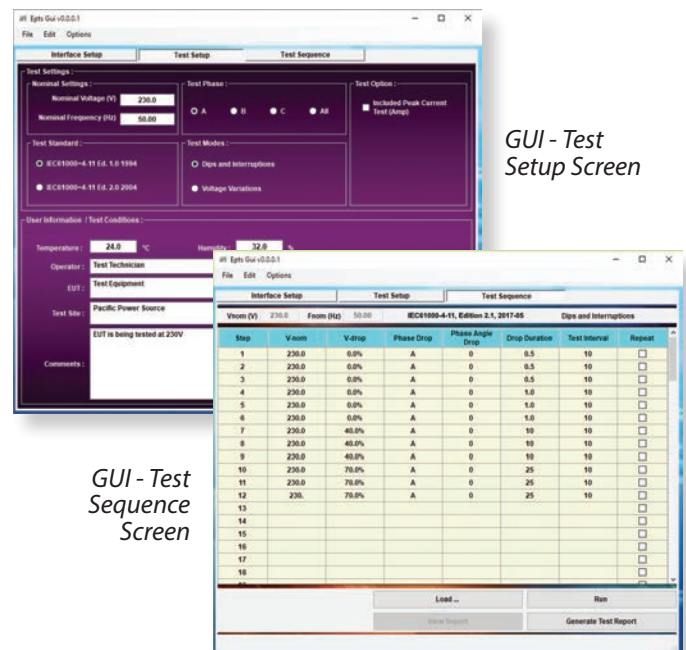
Epts Gui v0.0.0.1

File Edit Options

Interface Setup | Test Setup | Test Sequence

Test Settings :

Nominal Settings :

Nominal Voltage (V) 230.0

Nominal Frequency (Hz) 50.00

Test Phase :

A B C All

Test Option :

Included Peak Current Test (Amp)

Test Standard :

IEC61000-4-11 Ed. 1.0 1994

IEC61000-4-11 Ed. 2.0 2004

Test Modes :

Dips and Interruptions

Voltage Variations

User Information / Test Conditions :

Temperature : 24.0 °C

Humidity : 32.0 %

Operator : Test Technician

EUT : Test Equipment

Test Site : Pacific Power Source

Comments : EUT is being tested at 230V

GUI - Test Setup Screen

Epts Gui v0.0.0.1

File Edit Options

Interface Setup | Test Setup | Test Sequence

Vnom (V) 230.0 Fnom (Hz) 50.00 IEC61000-4-11, Edition 2.1, 2017-05 Dips and Interruptions

| Step | V-nom | V-drop | Phase Drop | Phase Angle Drop | Drop Duration | Test Interval | Repeat |
|---|---|---|---|---|---|---|---|
| 1 | 230.0 | 0.0% | A | 0 | 0.5 | 10 | ☐ |
| 2 | 230.0 | 0.0% | A | 0 | 0.5 | 10 | ☐ |
| 3 | 230.0 | 0.0% | A | 0 | 0.5 | 10 | ☐ |
| 4 | 230.0 | 0.0% | A | 0 | 1.0 | 10 | ☐ |
| 5 | 230.0 | 0.0% | A | 0 | 1.0 | 10 | ☐ |
| 6 | 230.0 | 0.0% | A | 0 | 1.0 | 10 | ☐ |
| 7 | 230.0 | 40.0% | A | 0 | 10 | 10 | ☐ |
| 8 | 230.0 | 40.0% | A | 0 | 10 | 10 | ☐ |
| 9 | 230.0 | 40.0% | A | 0 | 10 | 10 | ☐ |
| 10 | 230.0 | 70.0% | A | 0 | 25 | 10 | ☐ |
| 11 | 230.0 | 70.0% | A | 0 | 25 | 10 | ☐ |
| 12 | 230. | 70.0% | A | 0 | 25 | 10 | ☐ |
| 13 | | | | | | | ☐ |
| 14 | | | | | | | ☐ |
| 15 | | | | | | | ☐ |
| 16 | | | | | | | ☐ |
| 17 | | | | | | | ☐ |
| 18 | | | | | | | ☐ |

Load ... Run

View Report Generate Test Report

GUI - Test Sequence Screen